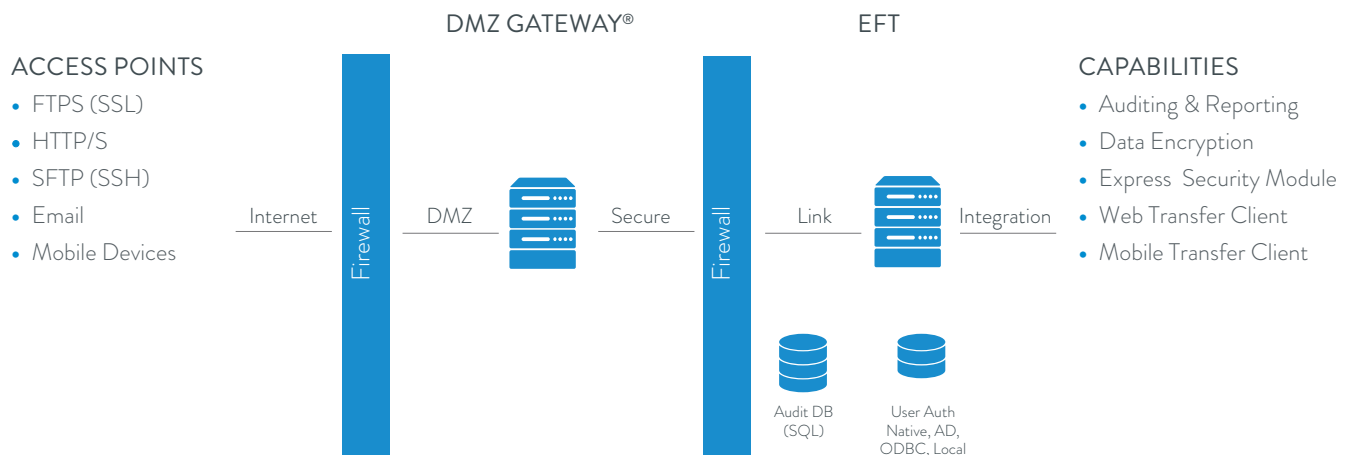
DMZ GATEWAY®

EFT

ACCESS POINTS
• FTPS (SSL)
• HTTP/S
• SFTP (SSH)
• Email
• Mobile Devices

Internet

Firewall

DMZ

Secure

Firewall

Link

Integration

CAPABILITIES
• Auditing & Reporting
• Data Encryption
• Express Security Module
• Web Transfer Client
• Mobile Transfer Client

Audit DB (SQL)

User Auth Native, AD, ODBC, Local